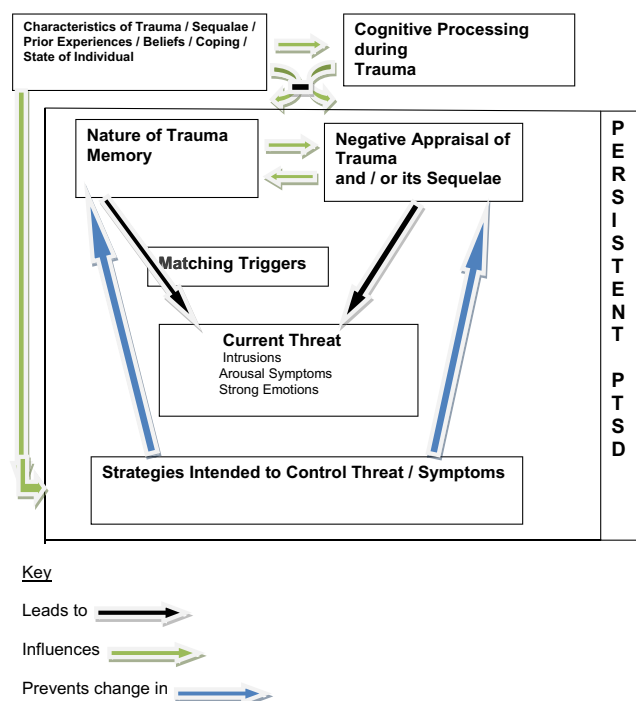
Characteristics of Trauma / Sequalae / Prior Experiences / Beliefs / Coping / State of Individual

Cognitive Processing during Trauma

Nature of Trauma Memory

Negative Appraisal of Trauma and / or its Sequelae

P E R S I S T E N T

P T S D

Matching Triggers

Current Threat
Intrusions
Arousal Symptoms
Strong Emotions

Strategies Intended to Control Threat / Symptoms

Key

Leads to

Influences

Prevents change in